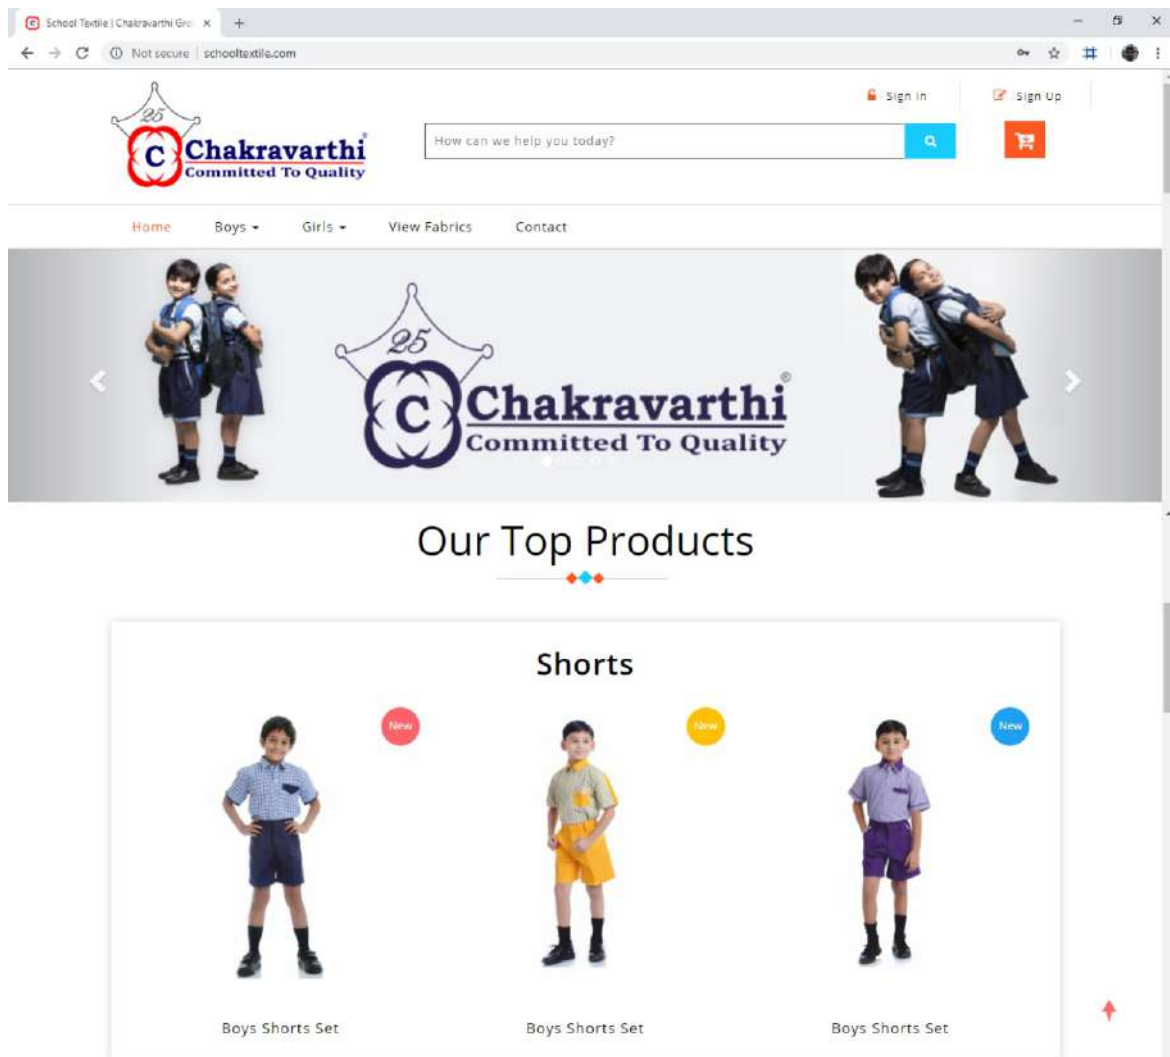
School Textile | Chakravarthi Gro ×

Not secure | schooltextile.com

25
C Chakravarthi
Committed To Quality

Sign In
Sign Up

How can we help you today?

Home
Boys
Girls
View Fabrics
Contact

25
C Chakravarthi
Committed To Quality

Our Top Products

Shorts

New
New
New

Boys Shorts Set
Boys Shorts Set
Boys Shorts Set